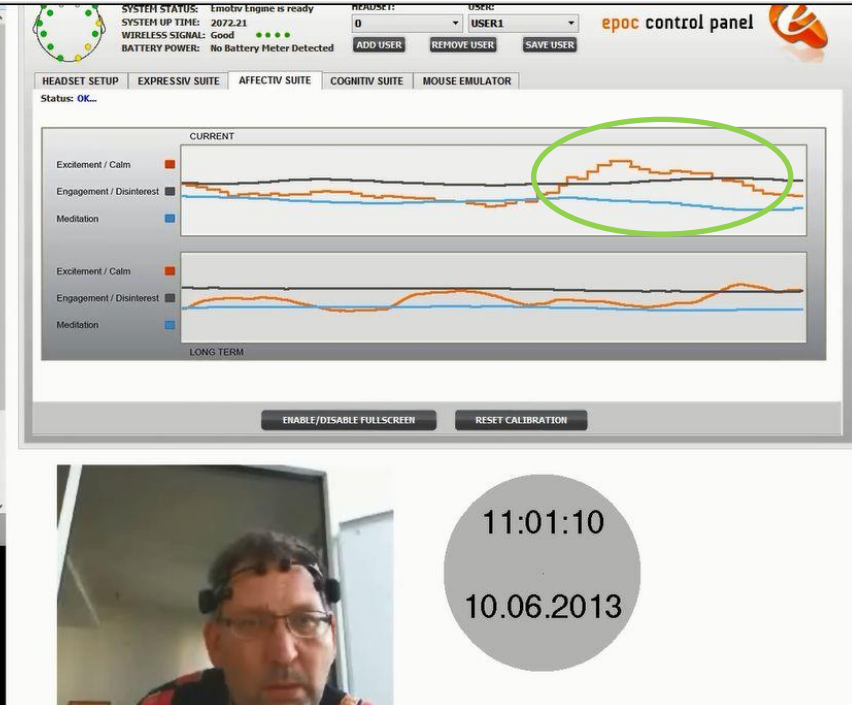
SYSTEM STATUS: Emotiv Engine is ready
SYSTEM UP TIME: 2072.21
WIRELESS SIGNAL: Good
BATTERY POWER: No Battery Meter Detected

HEADSET:
0
USER:
USER1
ADD USER
REMOVE USER
SAVE USER

epoc control panel

HEADSET SETUP
EXPRESSIV SUITE
AFFECTIV SUITE
COGNITIV SUITE
MOUSE EMULATOR

Status: OK...

CURRENT
Excitement / Calm
Engagement / Disinterest
Meditation

Excitement / Calm
Engagement / Disinterest
Meditation
LONG TERM

ENABLE/DISABLE FULLSCREEN
RESET CALIBRATION

11:01:10
10.06.2013